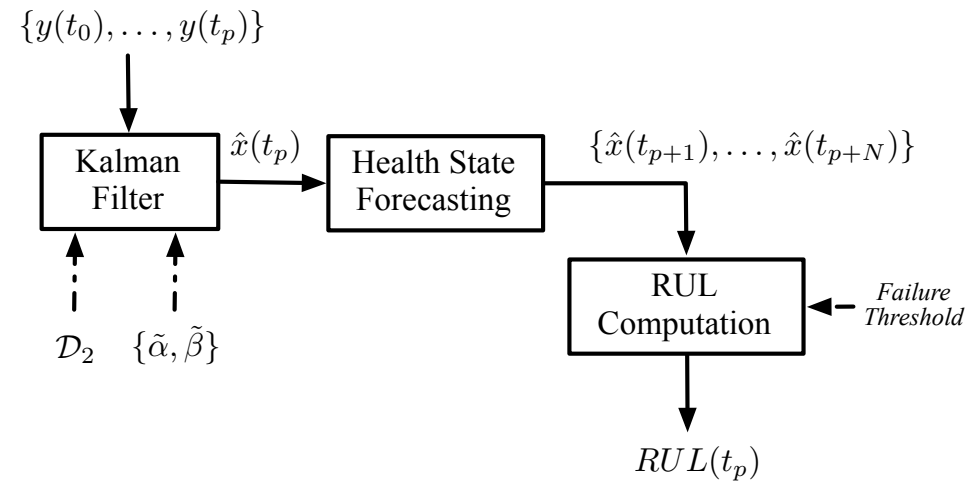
$\{y(t_0), \ldots, y(t_p)\}$

Kalman Filter

$\hat{x}(t_p)$

Health State Forecasting

$\{\hat{x}(t_{p+1}), \ldots, \hat{x}(t_{p+N})\}$

$\mathcal{D}_2$

$\{\tilde{\alpha}, \tilde{\beta}\}$

RUL Computation

Failure Threshold

$RUL(t_p)$